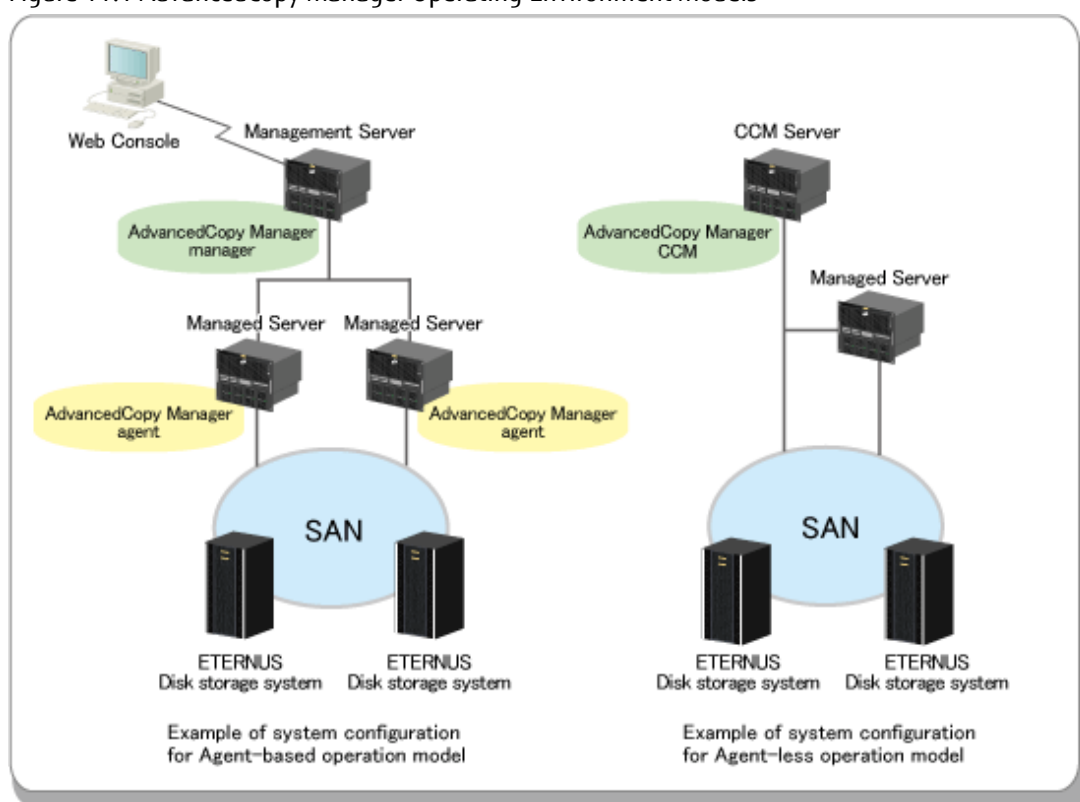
Figure 1.1 AdvancedCopy Manager Operating Environment Models

Web Console

Management Server

AdvancedCopy Manager manager

Managed Server

Managed Server

AdvancedCopy Manager agent

AdvancedCopy Manager agent

SAN

ETERNUS Disk storage system

ETERNUS Disk storage system

Example of system configuration for Agent-based operation model

CCM Server

AdvancedCopy Manager CCM

Managed Server

SAN

ETERNUS Disk storage system

ETERNUS Disk storage system

Example of system configuration for Agent-less operation model